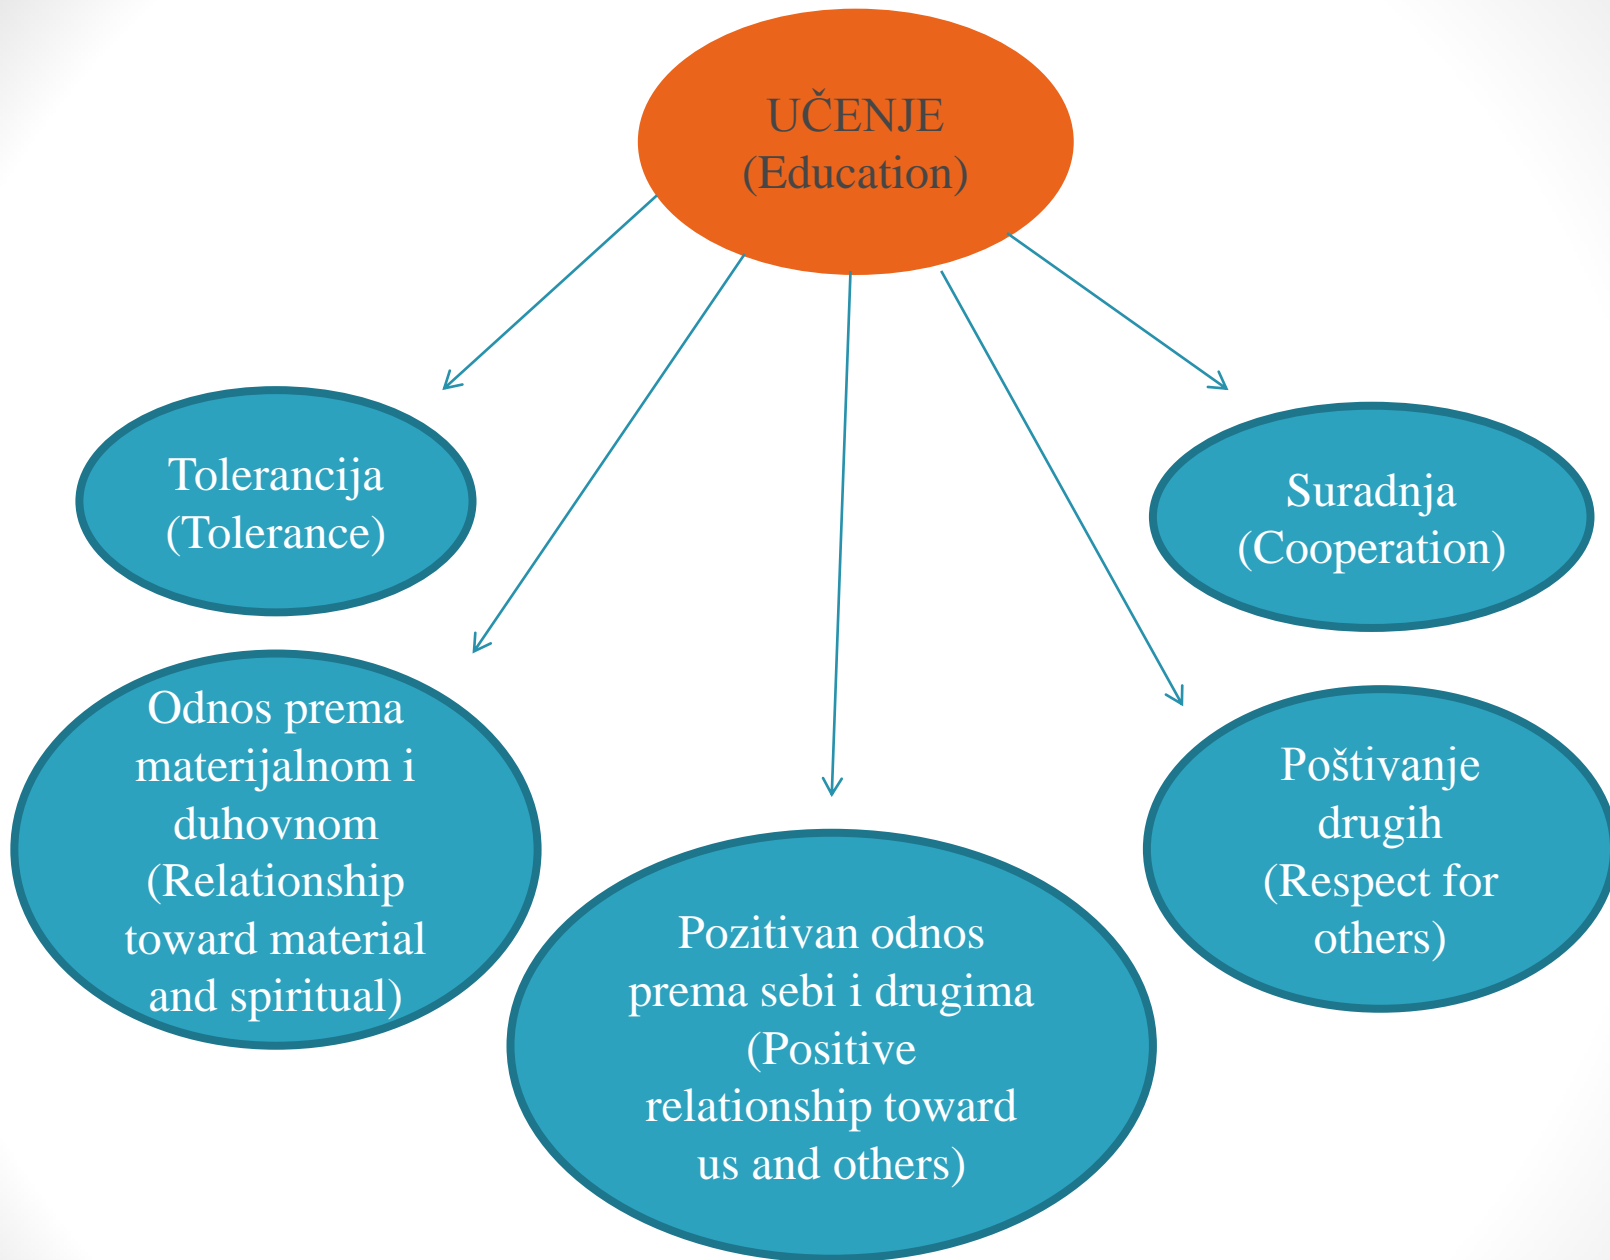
UČENJE
(Education)

Tolerancija
(Tolerance)

Suradnja
(Cooperation)

Odnos prema materijalnom i duhovnom
(Relationship toward material and spiritual)

Pozitivan odnos prema sebi i drugima
(Positive relationship toward us and others)

Poštivanje drugih
(Respect for others)